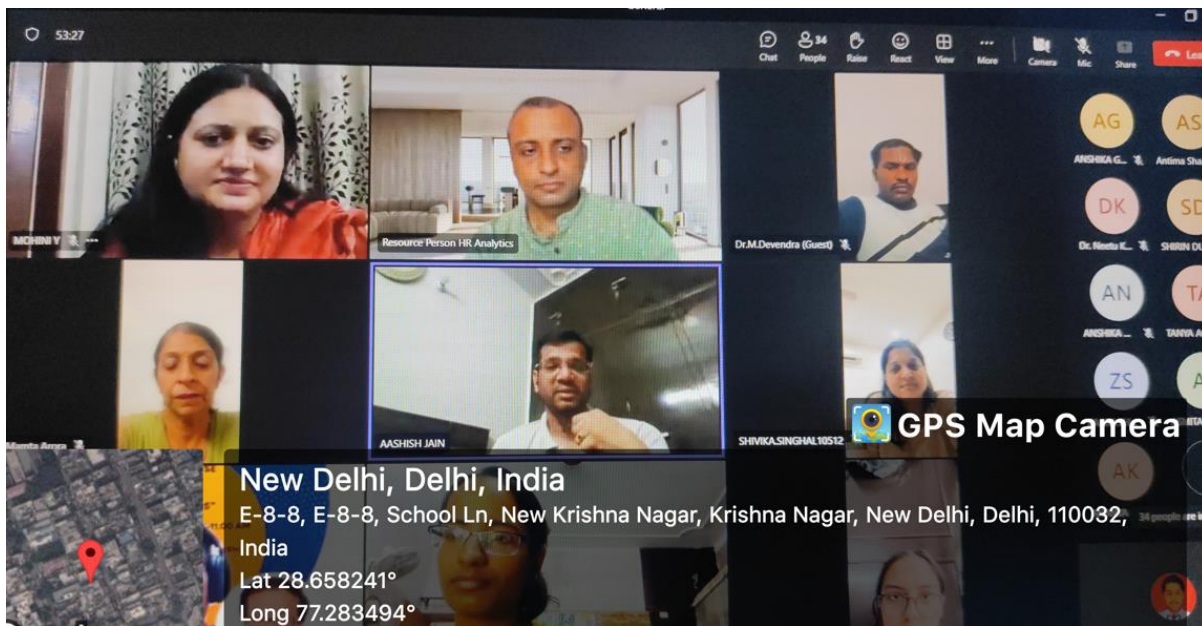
53:27

Chat
34 People
Raise
React
View
More
Camera
Mic
Share
Lea

MOHINI Y
Resource Person HR Analytics
Dr.M.Devendra (Guest)

AG
ANSHIKA G...
AS
Antima Sha
DK
Dr. Neetu K...
SD
SHIRIN DU
AN
ANSHIKA...
TA
TANYA A
ZS
AK

Mamta Arora
AASHISH JAIN
SHIVIKA.SINGHAL10512

GPS Map Camera

New Delhi, Delhi, India
E-8-8, E-8-8, School Ln, New Krishna Nagar, Krishna Nagar, New Delhi, Delhi, 110032, India
Lat 28.658241°
Long 77.283494°

34 people are i